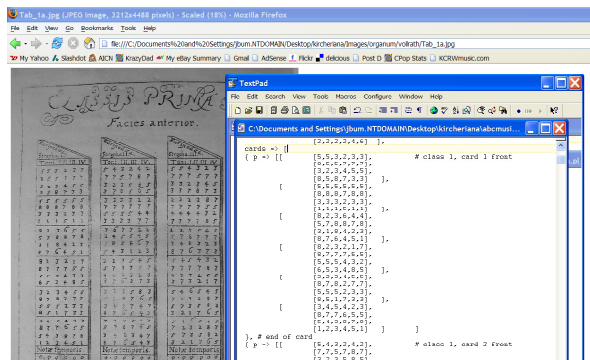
Tab_1a.jpg (JPEG Image, 3212x4488 pixels) - Scaled (18%) - Mozilla Firefox

File Edit View Go Bookmarks Tools Help

file:///C:/Documents%20and%20Settings/jbum.NTDOMAIN/Desktop/kircheriana/images/organum/vollrath/Tab_1a.jpg

My Yahoo Slashdot AICN KrazyDad My eBay Summary Gmail AdSense Flickr delicious Post D CPop Stats KCRWmusic.com

CLASSIS PRIMA

Facies anterior.

TextPad

File Edit Search View Tools Macros Configure Window Help

C:\Documents and Settings\jbum.NTDOMAIN\Desktop\kircheriana\abcmusi...

```
                [2,3,2,3,4,6]  ],
    cards => [
    { p => [[       [5,5,3,2,3,3],         # class 1, card 1 front
                    [6,6,5,7,7,7],
                    [3,2,3,4,5,5],
                    [8,5,8,7,3,3]  ],
            [       [6,6,6,6,6,6],
                    [8,8,8,7,8,8],
                    [3,3,3,2,3,3],
                    [1,1,1,1,1,1]  ],
            [       [8,2,3,6,4,4],
                    [5,7,8,8,7,8],
                    [3,1,8,4,2,3],
                    [8,7,6,4,5,1]  ],
            [       [8,2,3,2,1,7],
                    [8,7,7,7,6,5],
                    [5,5,5,4,3,2],
                    [6,5,3,4,8,5]  ],
            [       [3,4,5,6,5,5],
                    [8,7,8,2,7,7],
                    [5,5,5,2,3,3],
                    [8,6,1,7,3,3]  ],
            [       [3,4,5,4,2,2],
                    [8,7,7,6,5,5],
                    [5,5,5,4,3,3],
                    [1,2,3,4,5,1]  ]       ]
    }, # end of card
    { p => [[       [6,4,2,3,4,3],         # class 1, card 2 front
                    [7,7,5,7,8,7],
```

Notae temporis